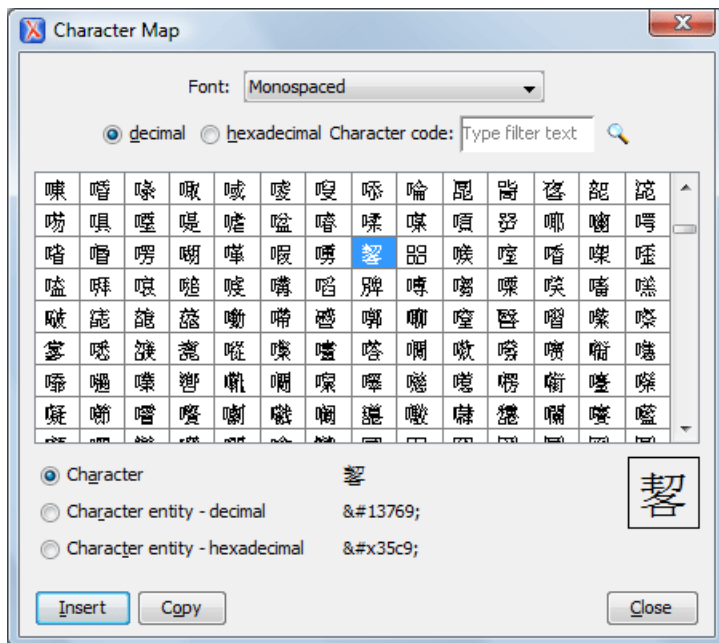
Character Map

Font: Monospaced

decimal hexadecimal Character code: Type filter text

Character 㗉

Character entity - decimal &#13769;

Character entity - hexadecimal &#x35c9;

㗉

Insert Copy Close